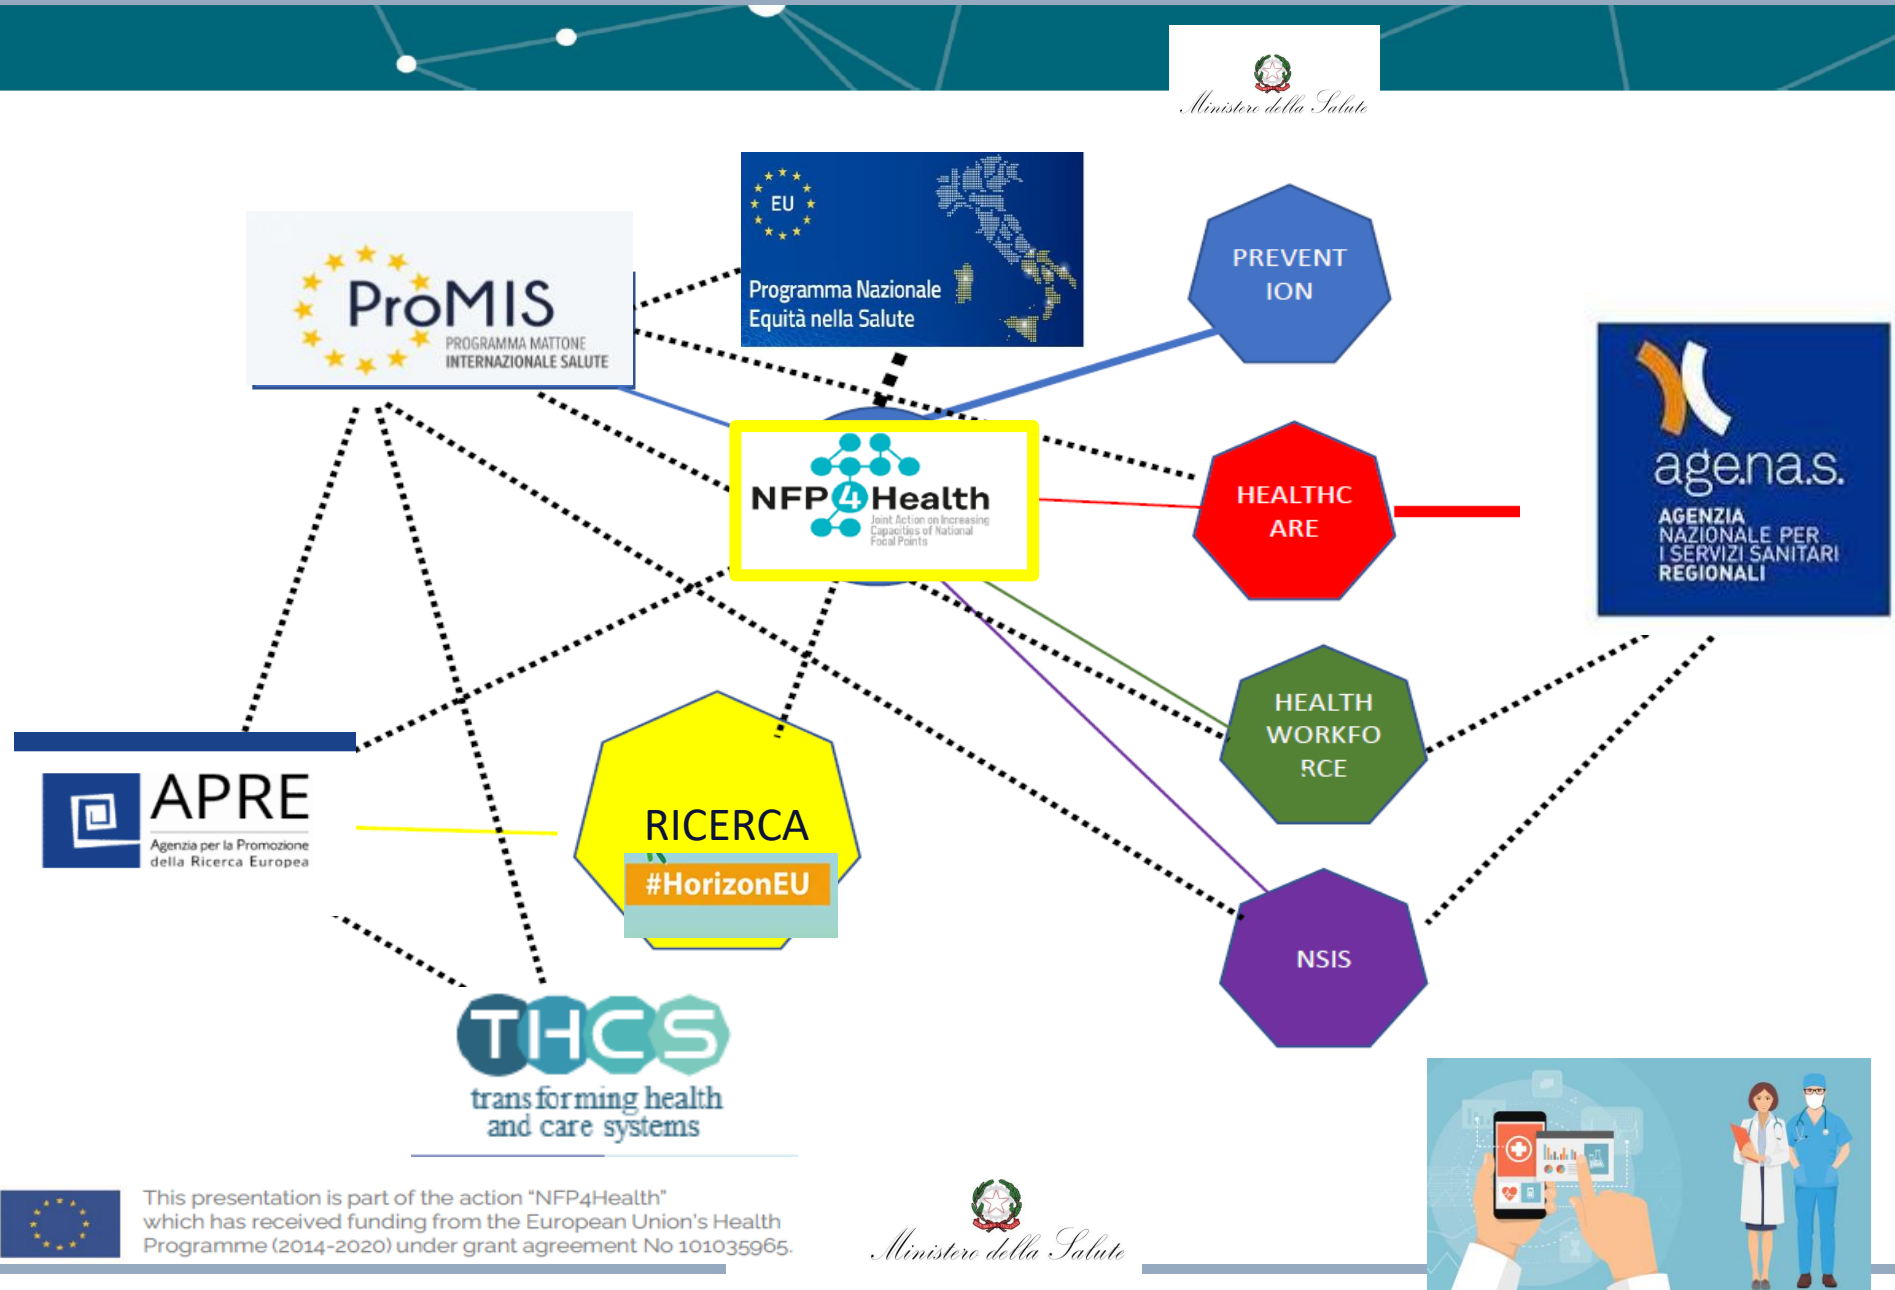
Ministero della Salute

ProMIS
PROGRAMMA MATTONE INTERNAZIONALE SALUTE

EU
Programma Nazionale Equità nella Salute

PREVENT ION

NFP4Health
Joint Action on Increasing Capacities of National Focal Points

HEALTHC ARE

agenas.
AGENZIA NAZIONALE PER I SERVIZI SANITARI REGIONALI

HEALTH WORKFO RCE

APRE
Agenzia per la Promozione della Ricerca Europea

RICERCA
#HorizonEU

NSIS

THCS
transforming health and care systems

This presentation is part of the action "NFP4Health" which has received funding from the European Union's Health Programme (2014-2020) under grant agreement No 101035965.

Ministero della Salute